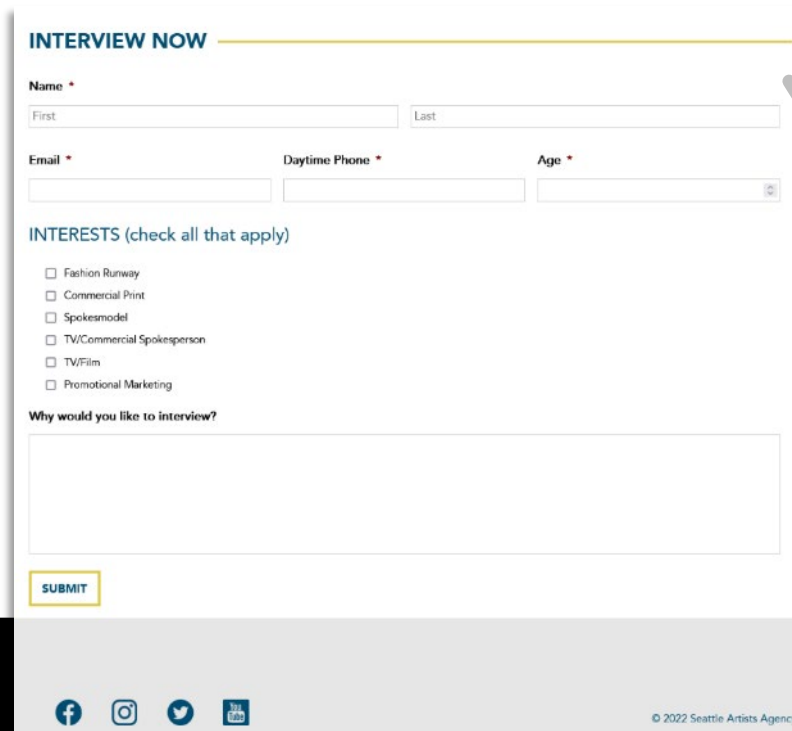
INTERVIEW NOW

Name *

First

Last

Email *

Daytime Phone *

Age *

INTERESTS (check all that apply)

☐ Fashion Runway
☐ Commercial Print
☐ Spokesmodel
☐ TV/Commercial Spokesperson
☐ TV/Film
☐ Promotional Marketing

Why would you like to interview?

SUBMIT

You Tube

© 2022 Seattle Artists Agenc